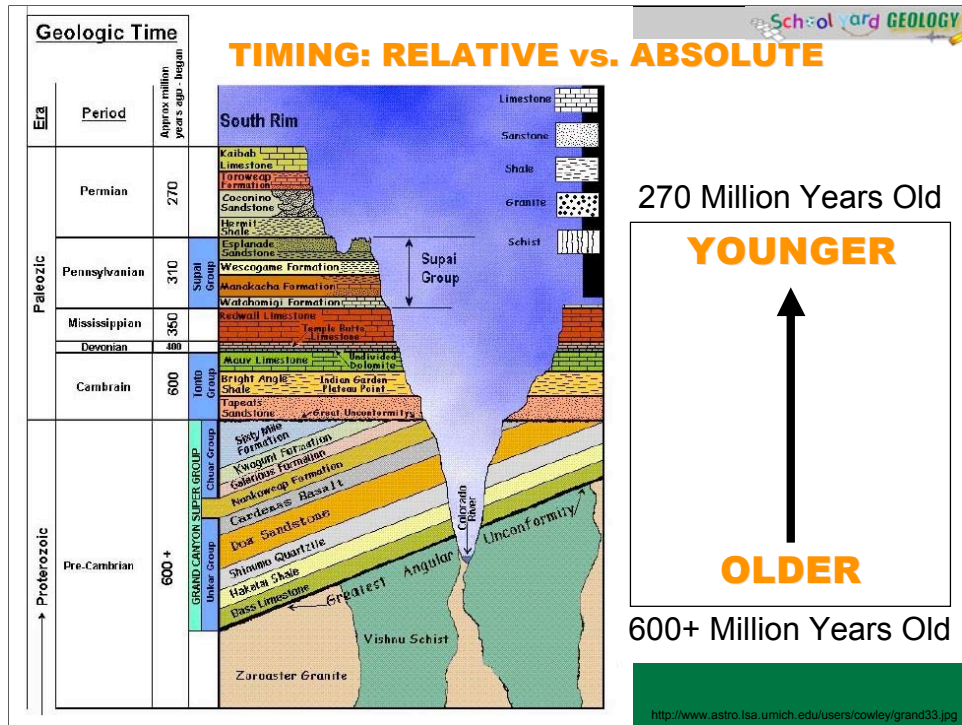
Geologic Time

TIMING: RELATIVE vs. ABSOLUTE

SchoolYard GEOLOGY

| Era | Period | Approx million years ago - began |
|---|---|---|
| Paleozic | Permian | 270 |
| | Pennsylvanian | 310 |
| | Mississippian | 350 |
| | Devonian | 400 |
| | Cambrain | 600 |
| Proterozoic | Pre-Cambrian | 600+ |

South Rim

Kaibab Limestone
Toroweap Formation
Coconino Sandstone
Hermit Shale
Esplanade Sandstone
Wescogame Formation
Manakacha Formation
Watahomigi Formation
Redwall Limestone
Temple Butte Limestone
Mauv Limestone
Undivided Dolomite
Bright Angle Shale
Indian Garden Plateau Point
Tapeats Sandstone
Great Unconformity
Supai Group
Supai Group
Tonto Group
GRAND CANYON SUPER GROUP
Chuar Group
Unkar Group
Sixty Mile Formation
Kwagunt Formation
Galeros Formation
Nankoweap Formation
Cardenas Basalt
Dox Sandstone
Shinumo Quartzite
Hakatai Shale
Bass Limestone
Greatest Angular Unconformity
Colorado River
Vishnu Schist
Zoroaster Granite

Limestone
Sanstone
Shale
Granite
Schist

270 Million Years Old

YOUNGER

OLDER

600+ Million Years Old

http://www.astro.lsa.umich.edu/users/cowley/grand33.jpg